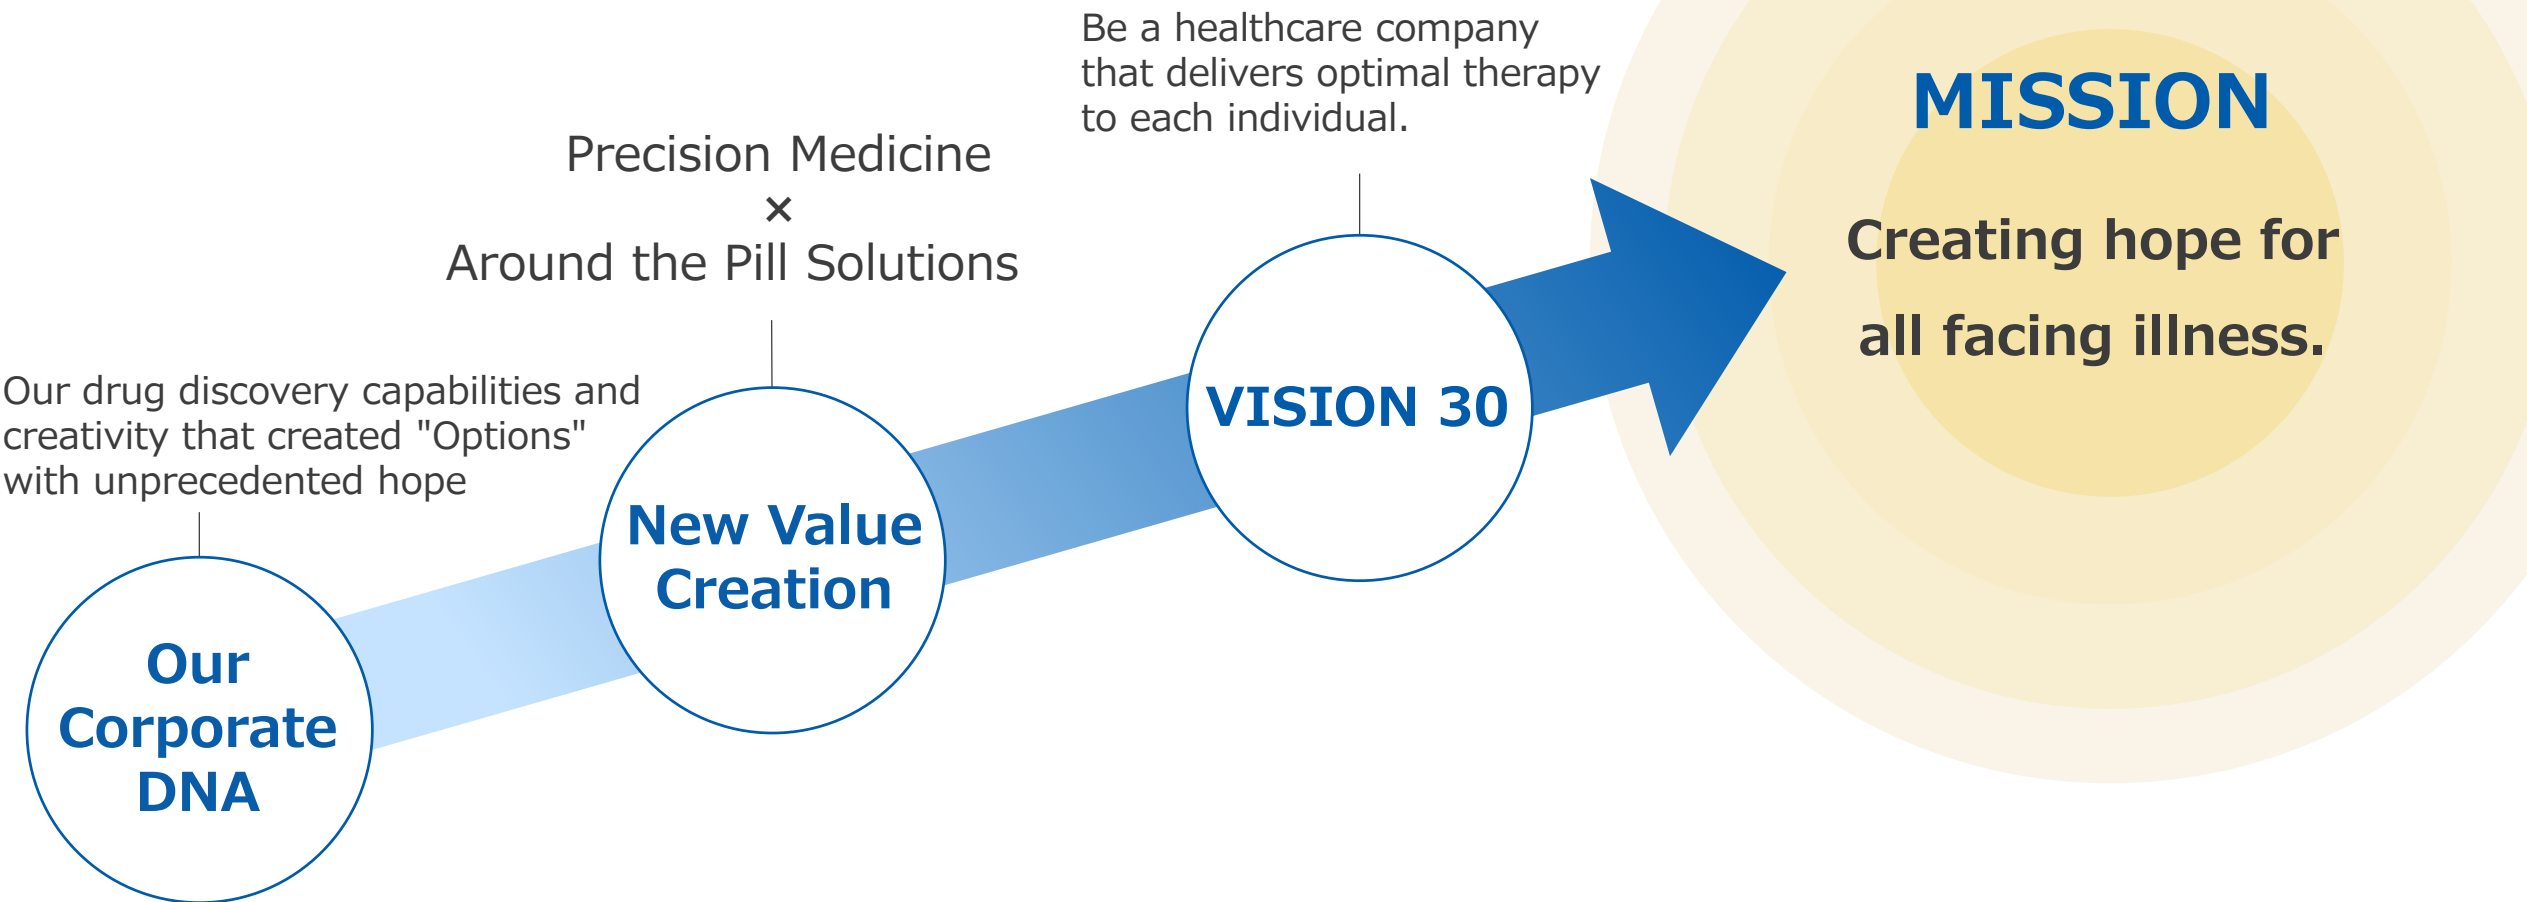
Be a healthcare company that delivers optimal therapy to each individual.

MISSION

Creating hope for all facing illness.

Precision Medicine
×
Around the Pill Solutions

Our drug discovery capabilities and creativity that created "Options" with unprecedented hope

VISION 30

New Value Creation

Our Corporate DNA